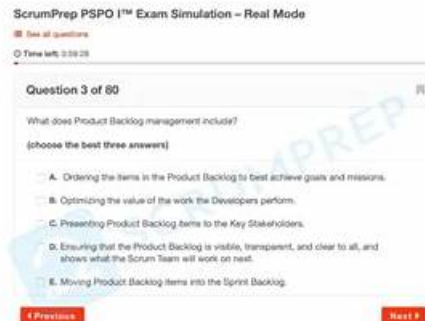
ScrumPrep PSPO I™ Exam Simulation – Real Mode

See all questions

Time left: 0:59:28

Question 3 of 80

What does Product Backlog management include?

(choose the best three answers)

A. Ordering the items in the Product Backlog to best achieve goals and missions.

B. Optimizing the value of the work the Developers perform.

C. Presenting Product Backlog items to the Key Stakeholders.

D. Ensuring that the Product Backlog is visible, transparent, and clear to all, and shows what the Scrum Team will work on next.

E. Moving Product Backlog items into the Sprint Backlog.

SCRUMPREP

‹ Previous

Next ›